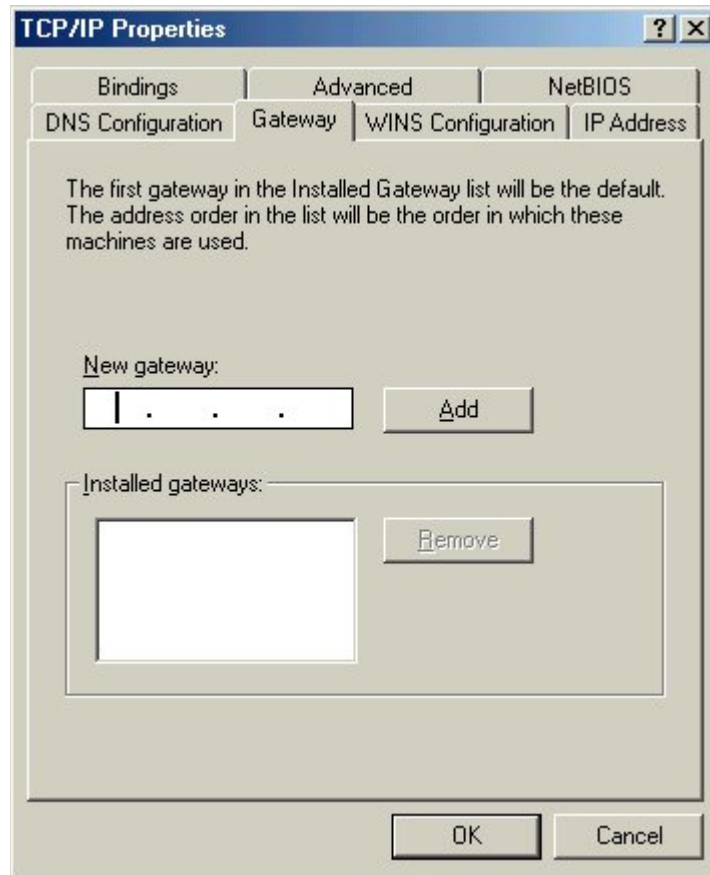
TCP/IP Properties ? ×

Bindings | Advanced | NetBIOS
DNS Configuration | Gateway | WINS Configuration | IP Address

The first gateway in the Installed Gateway list will be the default. The address order in the list will be the order in which these machines are used.

New gateway:
. . .
Add

Installed gateways:
Remove

OK
Cancel